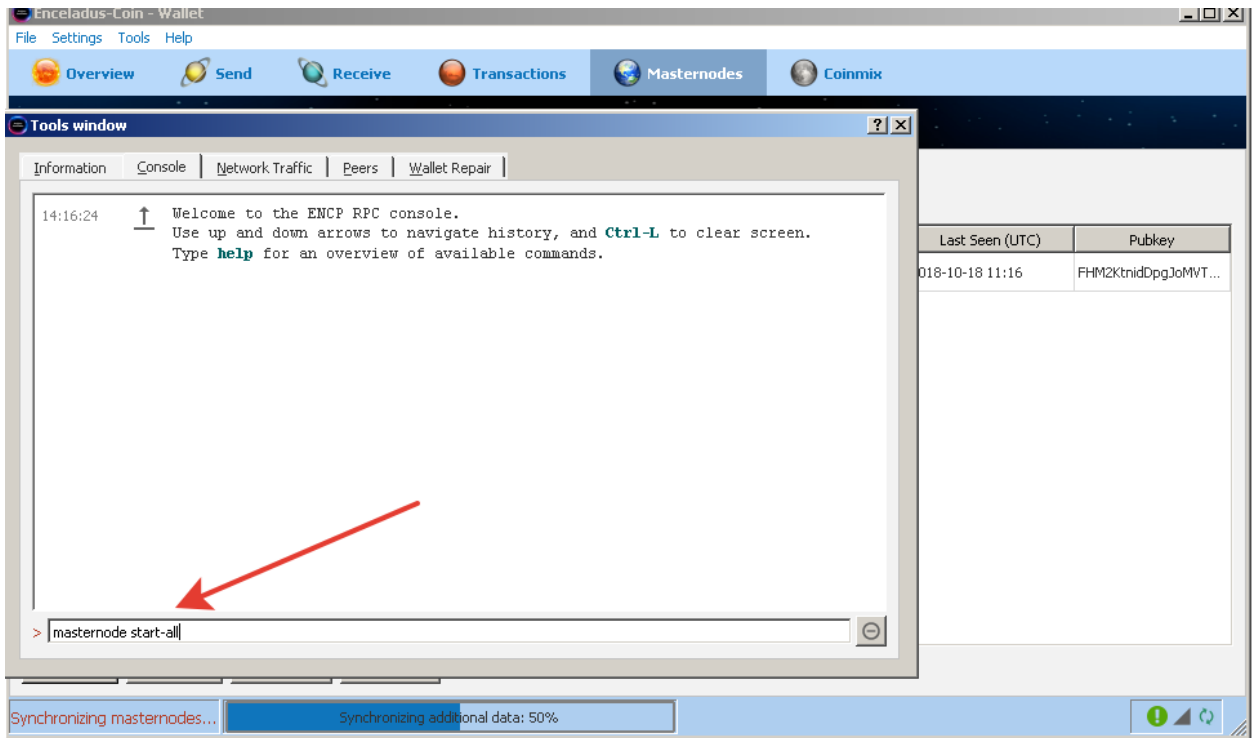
Enceladus-Coin - Wallet

File Settings Tools Help

Overview Send Receive Transactions Masternodes Coinmix

Tools window

?

Information Console Network Traffic Peers Wallet Repair

14:16:24 Welcome to the ENCP RPC console.
Use up and down arrows to navigate history, and Ctrl-L to clear screen.
Type help for an overview of available commands.

| Last Seen (UTC) | Pubkey |
|---|---|
| 018-10-18 11:16 | FHM2KtnidDpgJoMVT... |

> masternode start-all

Synchronizing masternodes... Synchronizing additional data: 50%